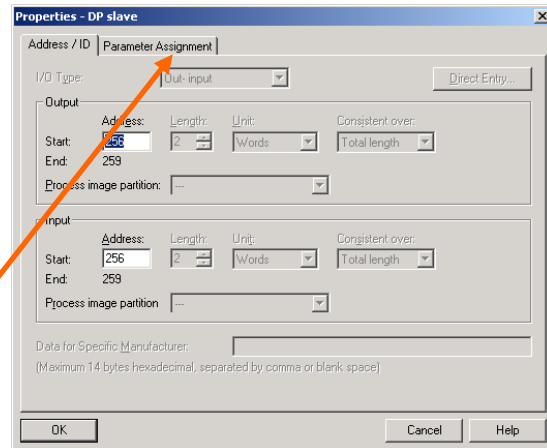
Properties - DP slave

Address / ID | Parameter Assignment

I/O Type: Out- input

Direct Entry...

Output

Address: Length: Unit: Consistent over:

Start: 256 2 Words Total length

End: 259

Process image partition: ---

Input

Address: Length: Unit: Consistent over:

Start: 256 2 Words Total length

End: 259

Process image partition ---

Data for Specific Manufacturer:

(Maximum 14 bytes hexadecimal, separated by comma or blank space)

OK

Cancel

Help